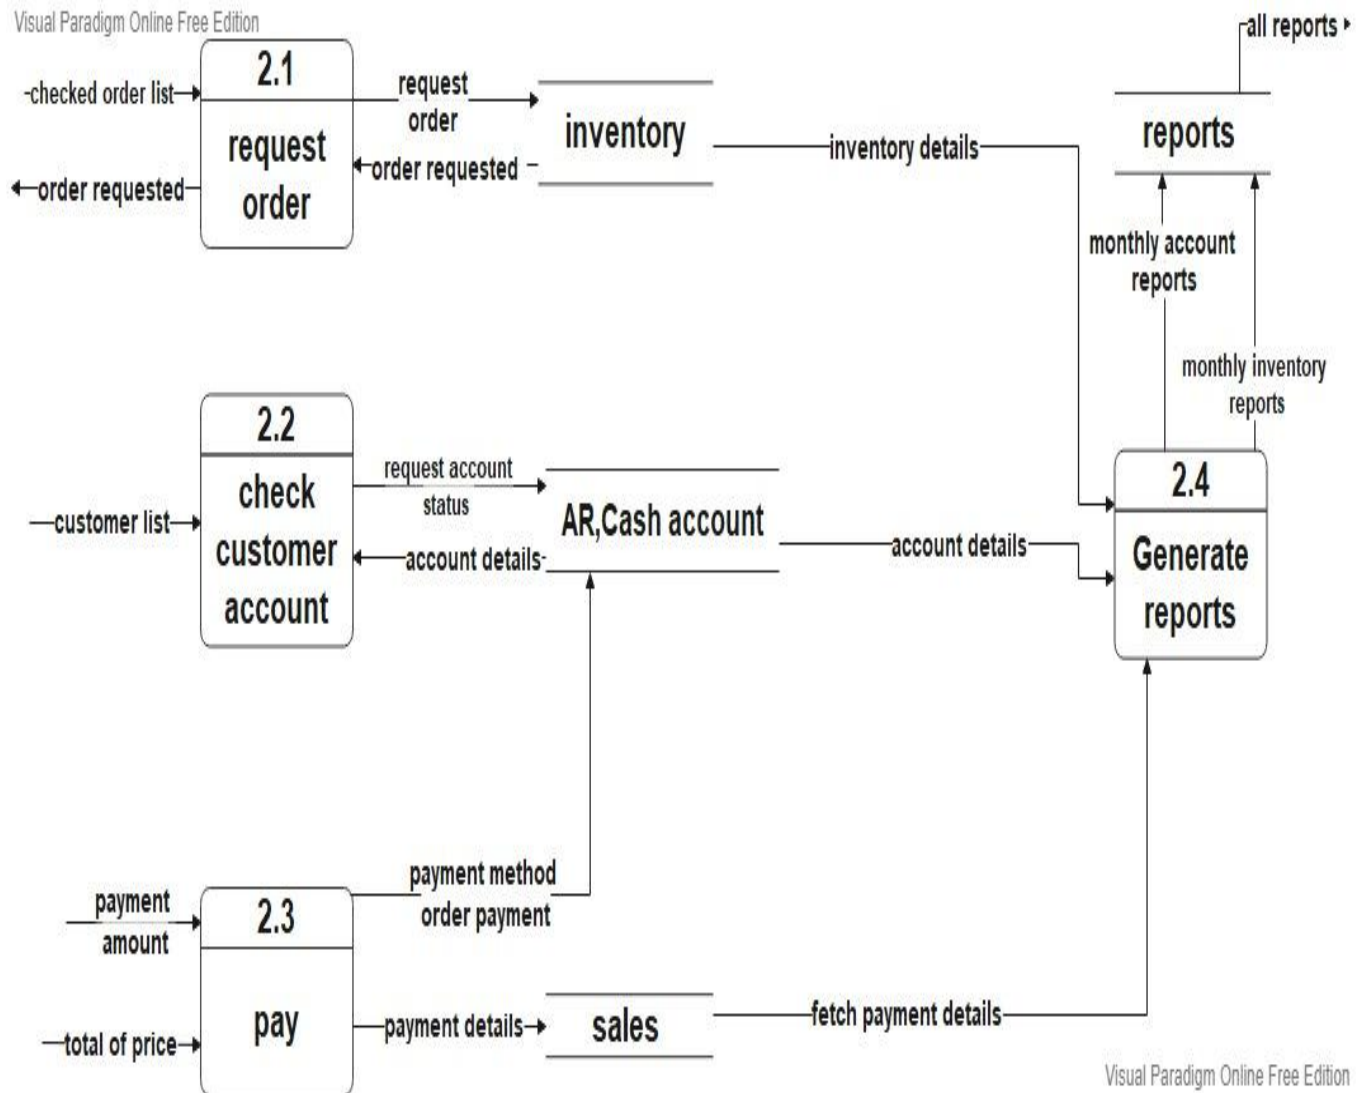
Visual Paradigm Online Free Edition

checked order list

2.1

request order

order requested

request order

order requested

inventory

inventory details

all reports

reports

monthly account reports

monthly inventory reports

2.2

check customer account

customer list

request account status

account details

AR,Cash account

account details

2.4

Generate reports

payment amount

2.3

pay

total of price

payment method order payment

payment details

sales

fetch payment details

Visual Paradigm Online Free Edition